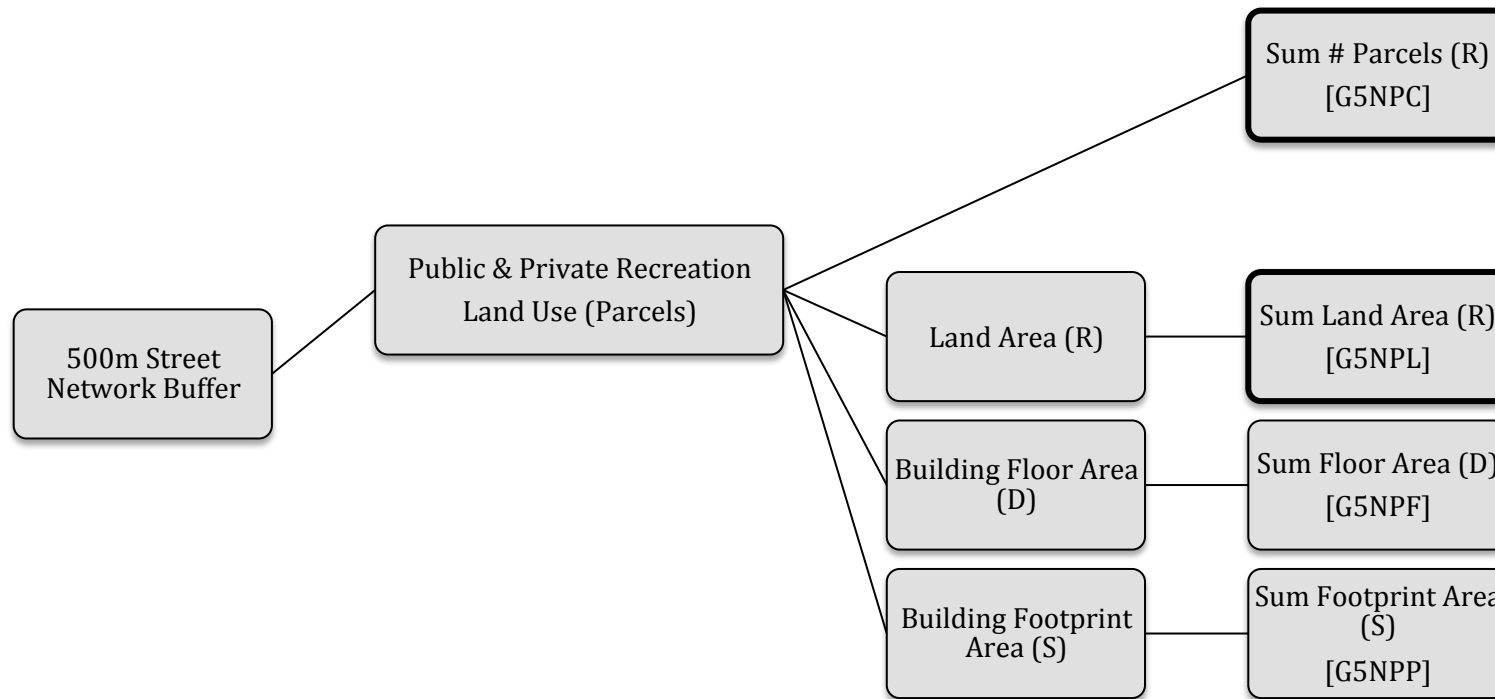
500m Street Network Buffer

Public & Private Recreation Land Use (Parcels)

Sum # Parcels (R) [G5NPC]

Land Area (R)

Sum Land Area (R) [G5NPL]

Building Floor Area (D)

Sum Floor Area (D) [G5NPF]

Building Footprint Area (S)

Sum Footprint Area (S) [G5NPP]